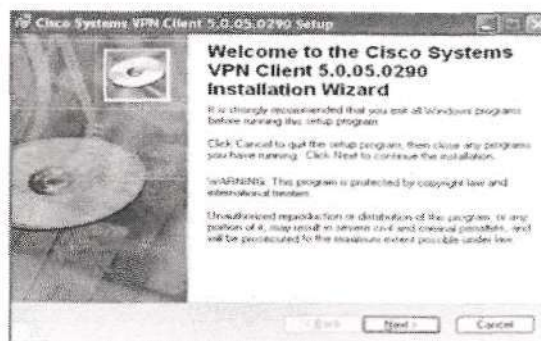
Cisco Systems VPN Client 5.0.05.0290 Setup

Welcome to the Cisco Systems VPN Client 5.0.05.0290 Installation Wizard

It is strongly recommended that you exit all Windows programs before running this setup program.

Click Cancel to quit the setup program, then close any programs you have running. Click Next to continue the installation.

WARNING: This program is protected by copyright law and international treaties.

Unauthorized reproduction or distribution of this program, or any portion of it, may result in severe civil and criminal penalties, and will be prosecuted to the maximum extent possible under law.

< Back Next > Cancel